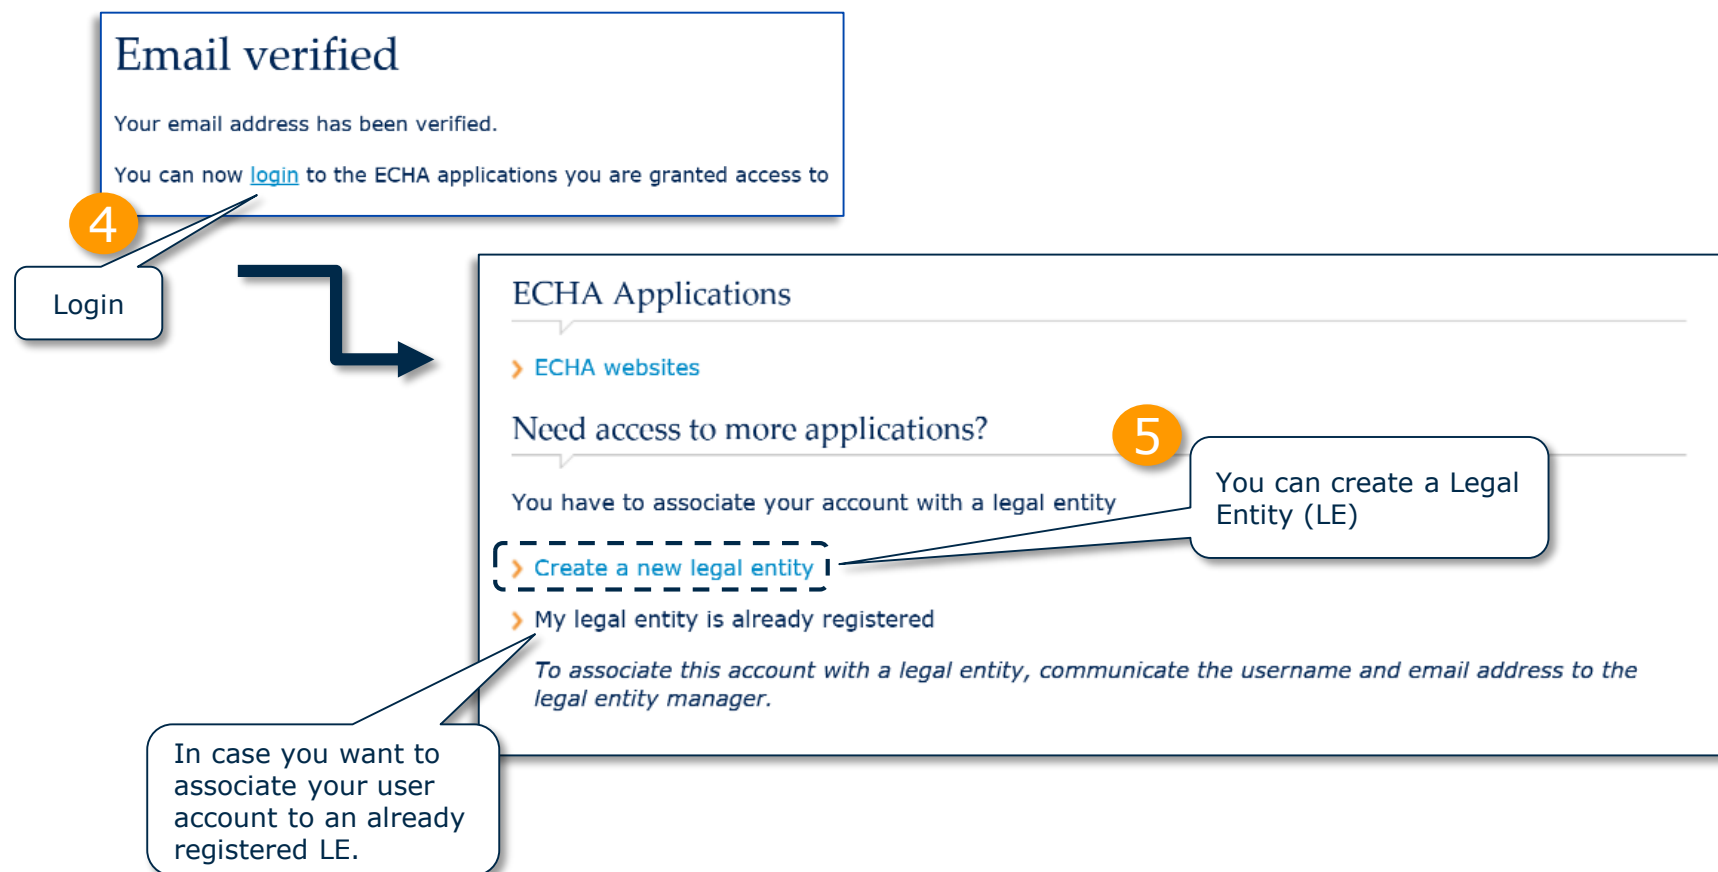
Email verified

Your email address has been verified.

You can now login to the ECHA applications you are granted access to

4

Login

ECHA Applications

› ECHA websites

Need access to more applications?

5

You can create a Legal Entity (LE)

You have to associate your account with a legal entity

› Create a new legal entity

› My legal entity is already registered

To associate this account with a legal entity, communicate the username and email address to the legal entity manager.

In case you want to associate your user account to an already registered LE.